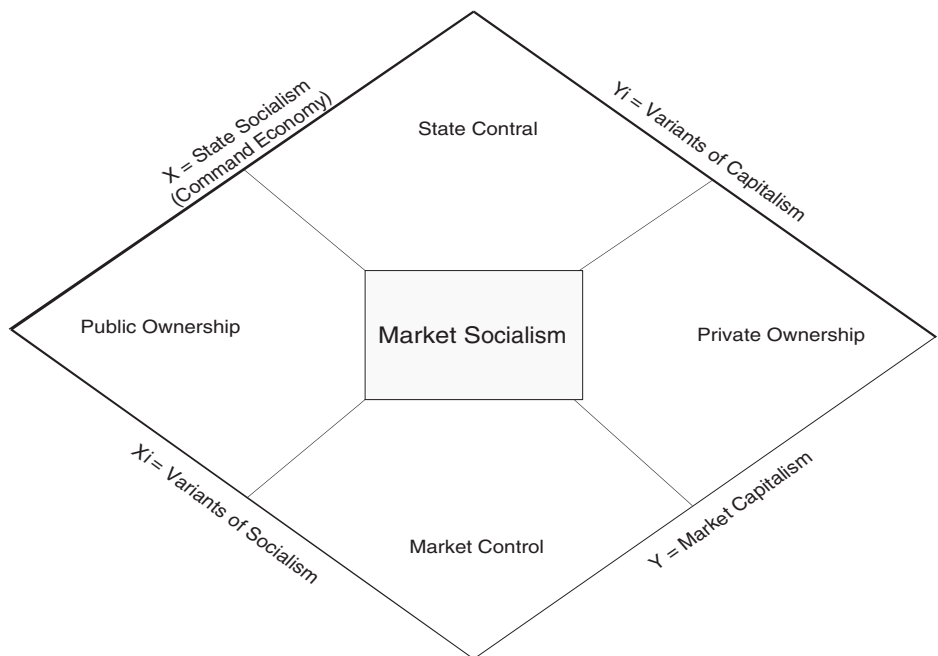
X = State Socialism (Command Economy)

State Contral

Yi = Variants of Capitalism

Public Ownership

Market Socialism

Private Ownership

Xi = Variants of Socialism

Market Control

Y = Market Capitalism